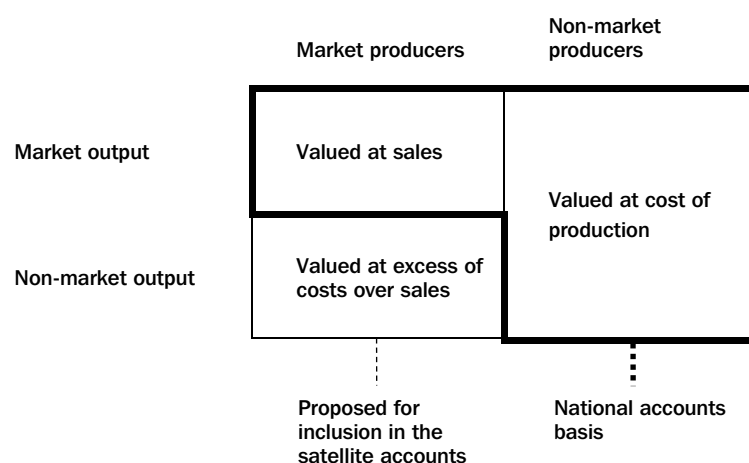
Market producers

Non-market producers

Market output

Valued at sales

Valued at cost of production

Non-market output

Valued at excess of costs over sales

Proposed for inclusion in the satellite accounts

National accounts basis